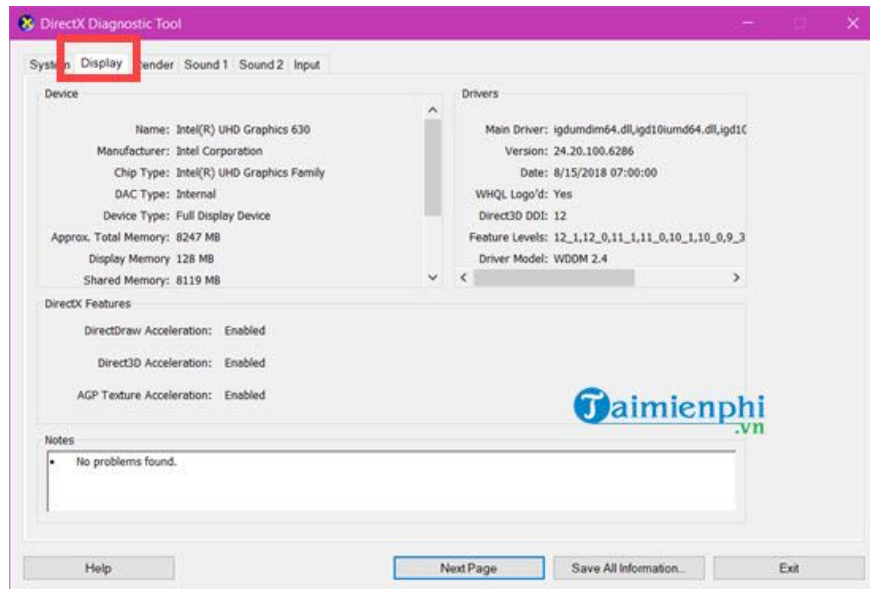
DirectX Diagnostic Tool

System Display Render Sound 1 Sound 2 Input

Device

Name: Intel(R) UHD Graphics 630
Manufacturer: Intel Corporation
Chip Type: Intel(R) UHD Graphics Family
DAC Type: Internal
Device Type: Full Display Device
Approx. Total Memory: 8247 MB
Display Memory: 128 MB
Shared Memory: 8119 MB

Drivers

Main Driver: igdumdim64.dll,igd10iumd64.dll,igd1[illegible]
Version: 24.20.100.6286
Date: 8/15/2018 07:00:00
WHQL Logo'd: Yes
Direct3D DDI: 12
Feature Levels: 12_1,12_0,11_1,11_0,10_1,10_0,9_3
Driver Model: WDDM 2.4

DirectX Features

DirectDraw Acceleration: Enabled
Direct3D Acceleration: Enabled
AGP Texture Acceleration: Enabled

Taimienphi .vn

Notes

No problems found.

Help Next Page Save All Information... Exit